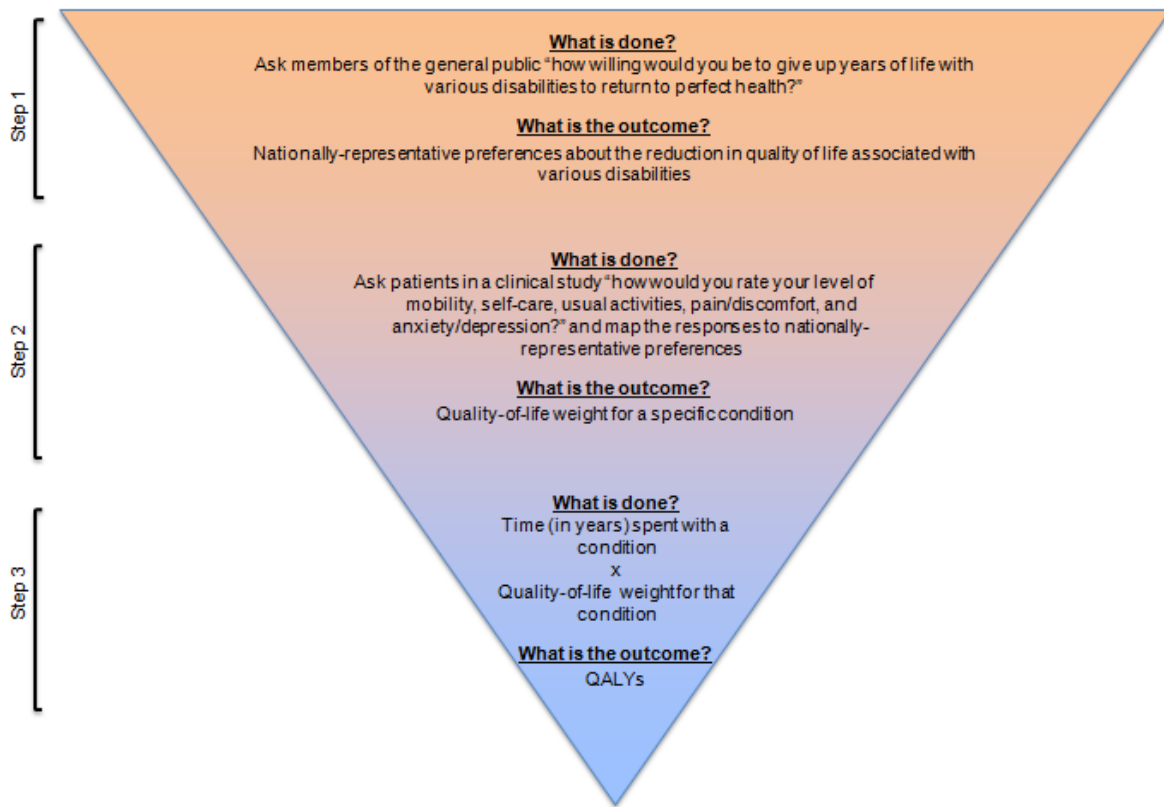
Step 1

What is done?
Ask members of the general public "how willing would you be to give up years of life with various disabilities to return to perfect health?"

What is the outcome?
Nationally-representative preferences about the reduction in quality of life associated with various disabilities

Step 2

What is done?
Ask patients in a clinical study "how would you rate your level of mobility, self-care, usual activities, pain/discomfort, and anxiety/depression?" and map the responses to nationally-representative preferences

What is the outcome?
Quality-of-life weight for a specific condition

Step 3

What is done?
Time (in years) spent with a condition
x
Quality-of-life weight for that condition

What is the outcome?
QALYs